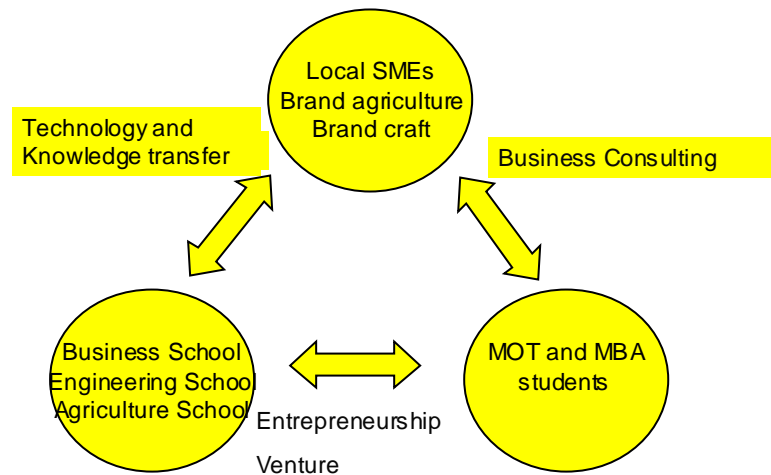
Local SMEs
Brand agriculture
Brand craft

Technology and
Knowledge transfer

Business Consulting

Business School
Engineering School
Agriculture School

MOT and MBA
students

Entrepreneurship

Venture